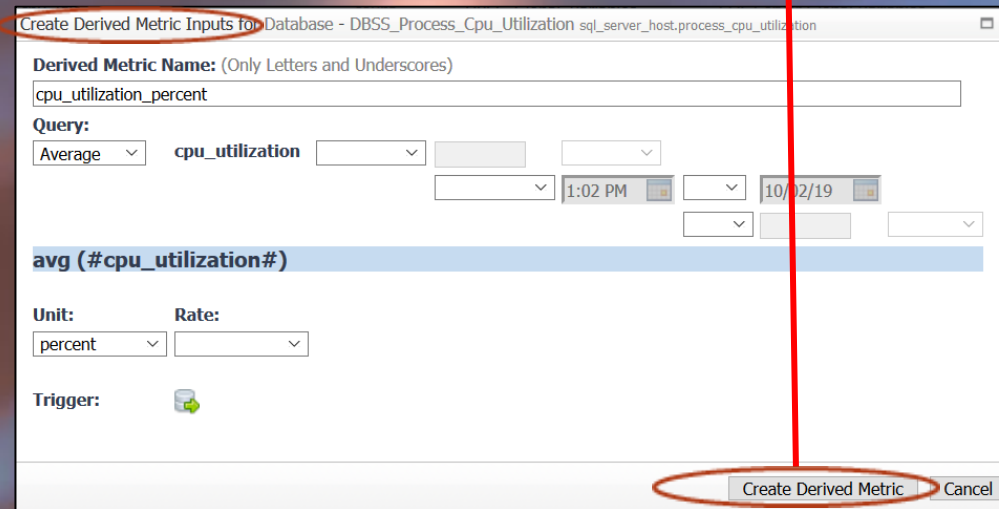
Create Derived Metric Inputs for Database - DBSS_Process_Cpu_Utilization sql_server_host.process_cpu_utilization

Derived Metric Name: (Only Letters and Underscores)

cpu_utilization_percent

Query:

Average

cpu_utilization

1:02 PM

10/02/19

avg (#cpu_utilization#)

Unit:

percent

Rate:

Trigger:

Create Derived Metric

Cancel